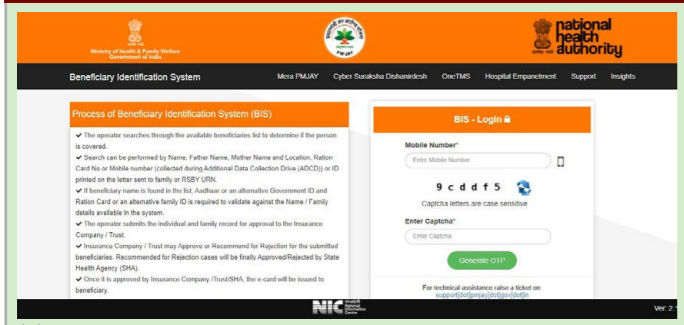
Ministry of Health & Family Welfare
Government of India

national health authority

Beneficiary Identification System

Mera PMJAY  Cyber Suraksha Dishanirdesh  OneTMS  Hospital Empanelment  Support  Insights

Process of Beneficiary Identification System (BIS)

✔ The operator searches through the available beneficiaries list to determine if the person is covered.
✔ Search can be performed by Name, Father Name, Mother Name and Location, Ration Card No or Mobile number (collected during Additional Data Collection Drive (ADCD)) or ID printed on the letter sent to family or RSBY URN.
✔ If beneficiary name is found in the list, Aadhaar or an alternative Government ID and Ration Card or an alternative family ID is required to validate against the Name / Family details available in the system.
✔ The operator submits the individual and family record for approval to the Insurance Company / Trust.
✔ Insurance Company / Trust may Approve or Recommend for Rejection for the submitted beneficiaries. Recommended for Rejection cases will be finally Approved/Rejected by State Health Agency (SHA).
✔ Once it is approved by Insurance Company /Trust/SHA, the e-card will be issued to beneficiary.

BIS - Login

Mobile Number*
Enter Mobile Number

9cddf5
Captcha letters are case sensitive

Enter Captcha*
Enter Captcha

Generate OTP

For technical assistance raise a ticket on
support[dot]pmjay[dot]gov[dot]in

NIC

Ver 2.7